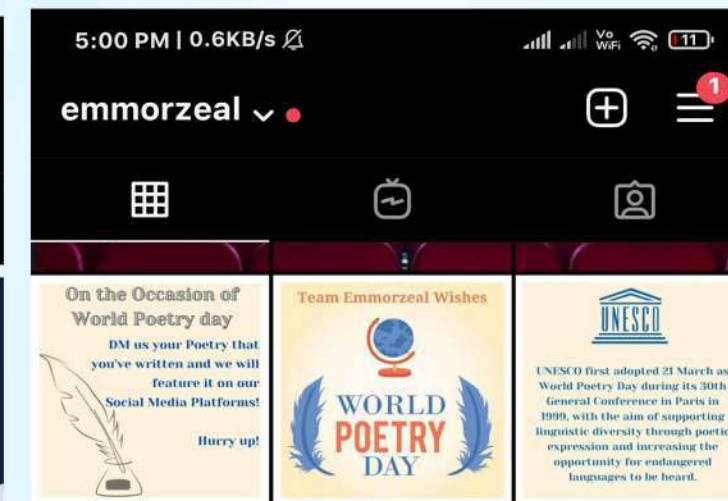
5:00 PM | 0.6KB/s

Vo WiFi 11

emmorzeal

1

On the Occasion of World Poetry day

DM us your Poetry that you've written and we will feature it on our Social Media Platforms!

Hurry up!

Team Emmorzeal Wishes

WORLD POETRY DAY

UNESCO

UNESCO first adopted 21 March as World Poetry Day during its 30th General Conference in Paris in 1999, with the aim of supporting linguistic diversity through poetic expression and increasing the opportunity for endangered languages to be heard.